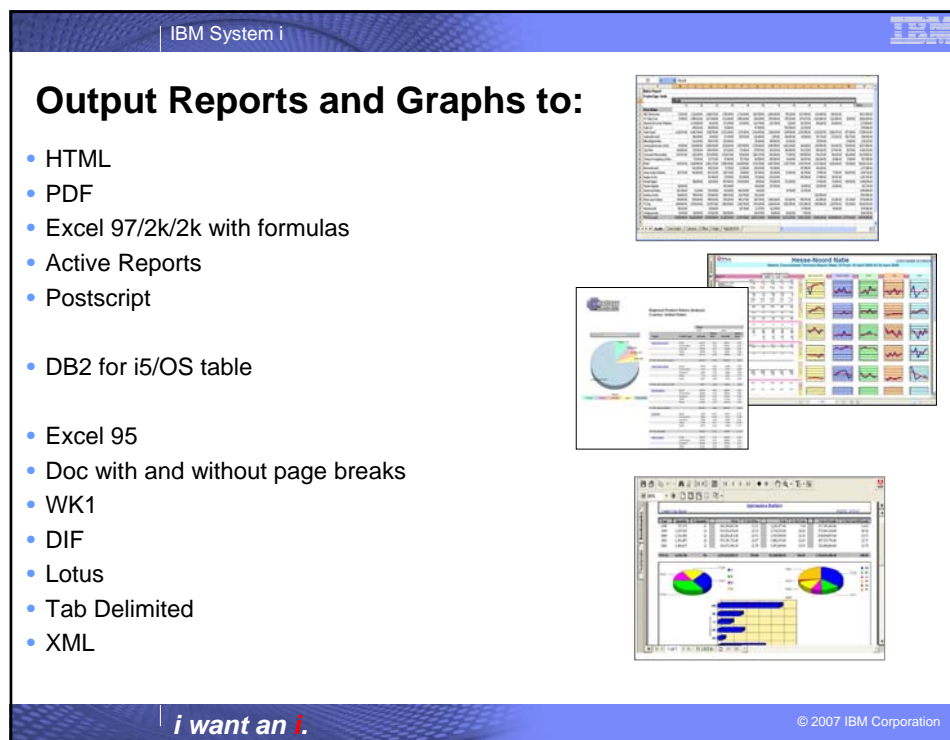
IBM System i

IBM

Output Reports and Graphs to:

- HTML
- PDF
- Excel 97/2k/2k with formulas
- Active Reports
- Postscript

- DB2 for i5/OS table

- Excel 95
- Doc with and without page breaks
- WK1
- DIF
- Lotus
- Tab Delimited
- XML

Hesse-Noord Natie

i want an i.

© 2007 IBM Corporation